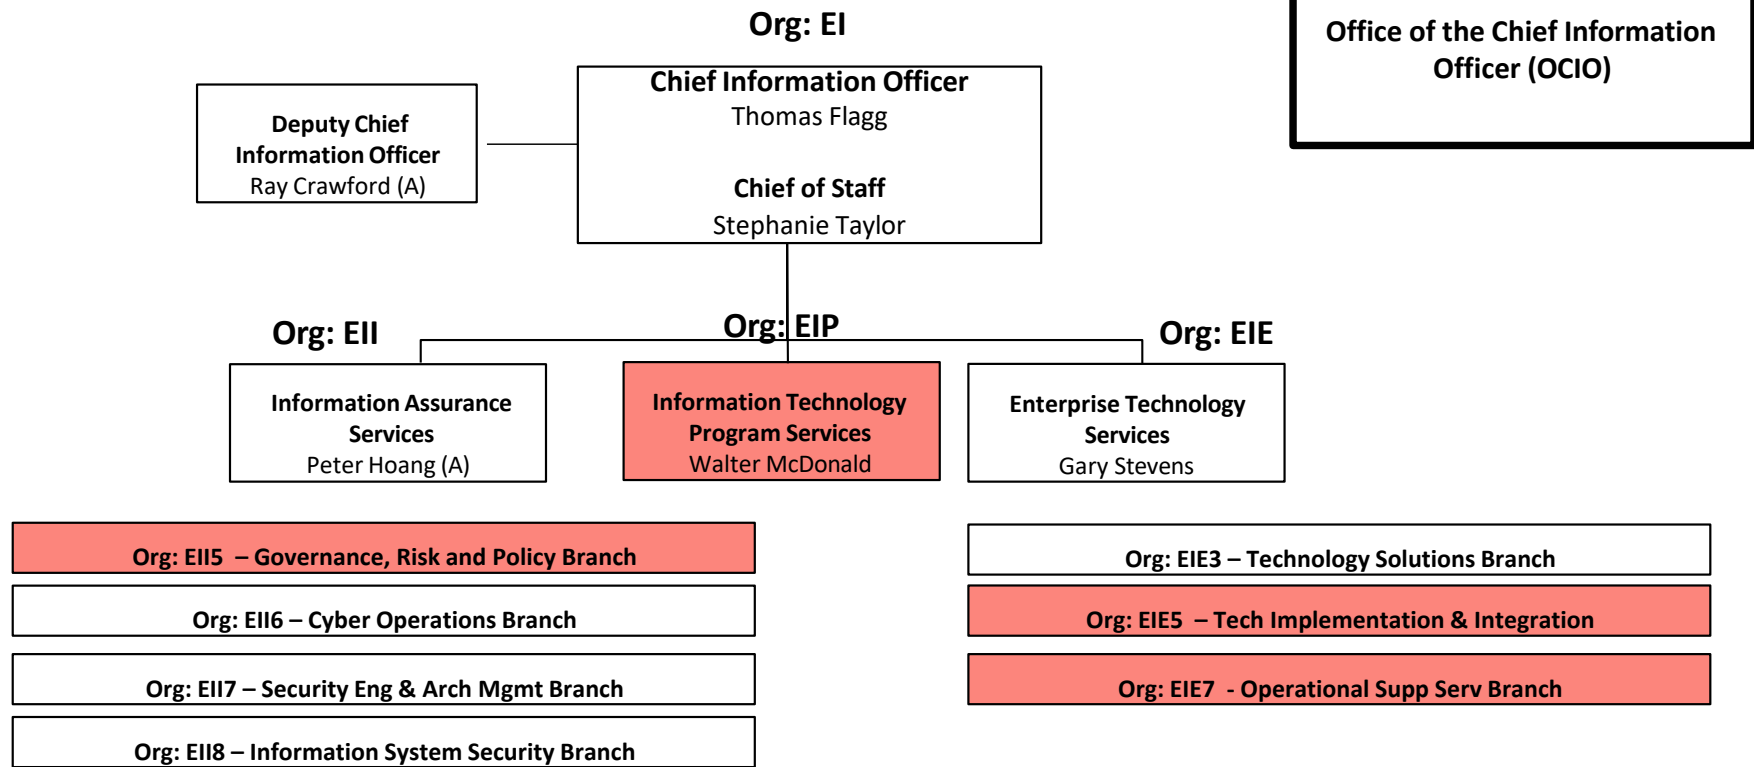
Org: EI

Office of the Chief Information Officer (OCIO)

Deputy Chief Information Officer
Ray Crawford (A)

Chief Information Officer
Thomas Flagg

Chief of Staff
Stephanie Taylor

Org: EII

Org: EIP

Org: EIE

Information Assurance Services
Peter Hoang (A)

Information Technology Program Services
Walter McDonald

Enterprise Technology Services
Gary Stevens

Org: EII5 – Governance, Risk and Policy Branch

Org: EII6 – Cyber Operations Branch

Org: EII7 – Security Eng & Arch Mgmt Branch

Org: EII8 – Information System Security Branch

Org: EIE3 – Technology Solutions Branch

Org: EIE5 – Tech Implementation & Integration

Org: EIE7 - Operational Supp Serv Branch